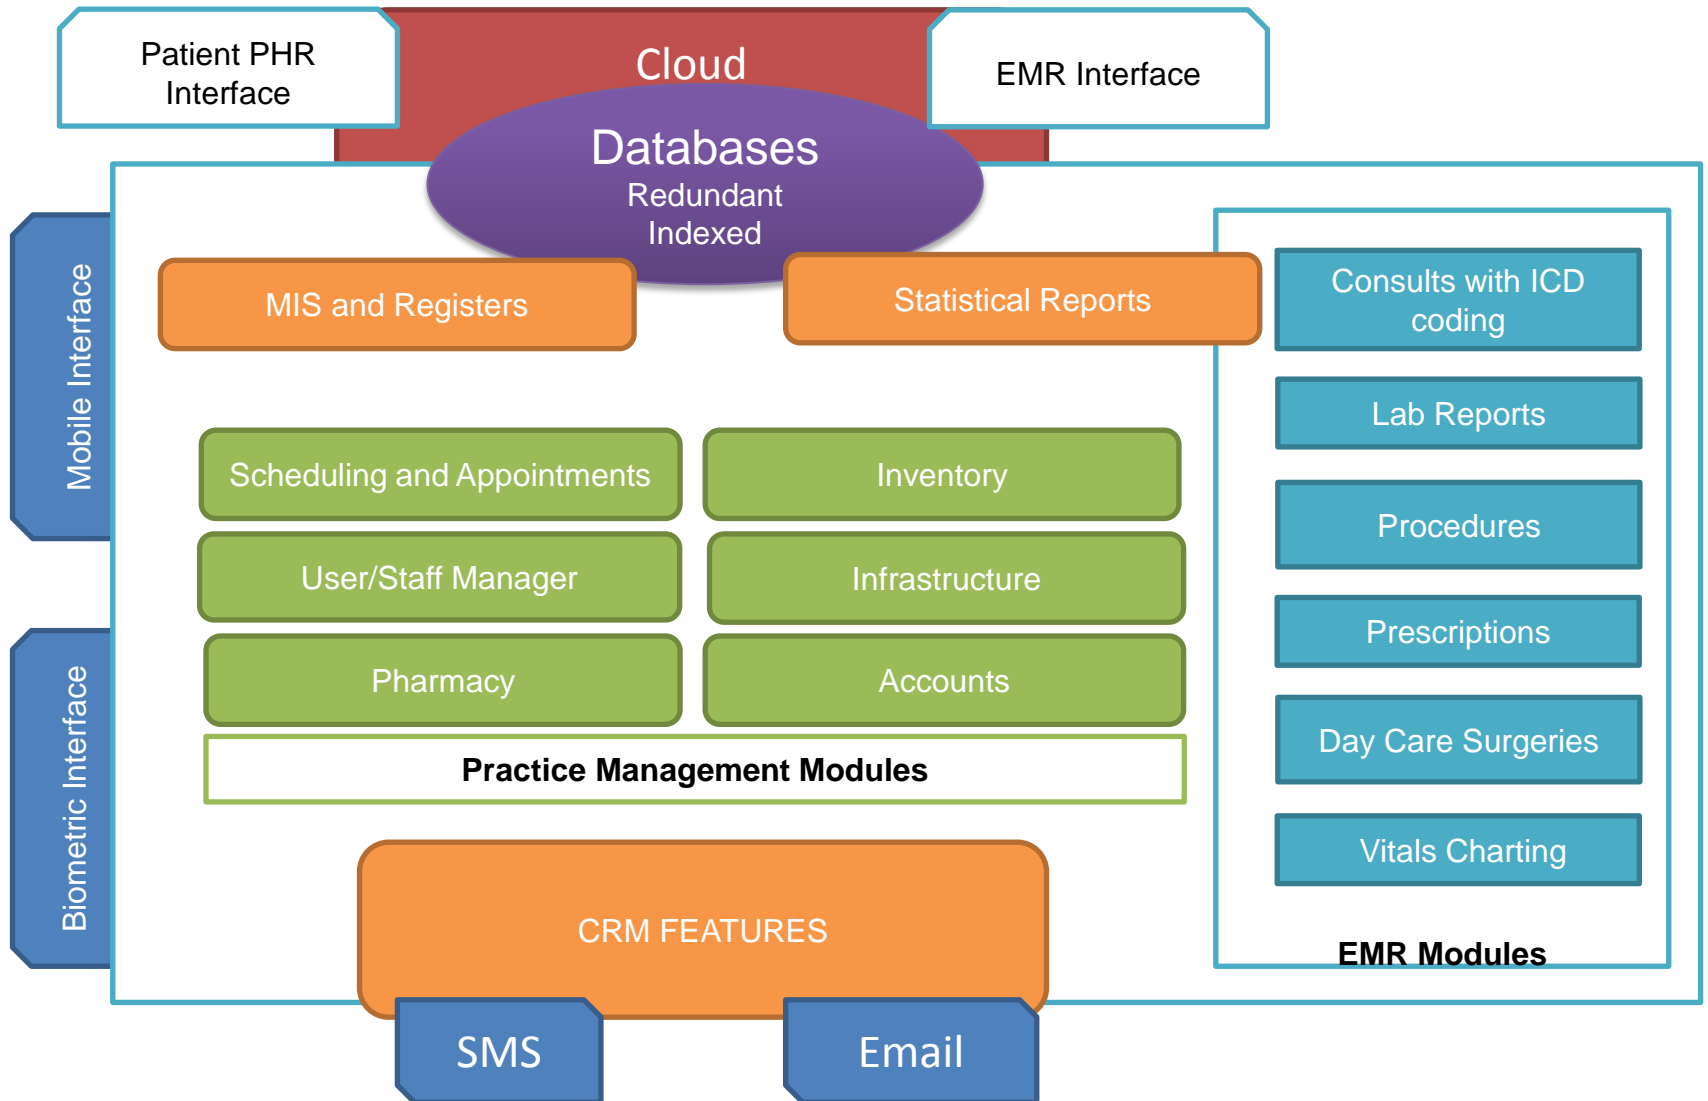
Patient PHR Interface

Cloud

EMR Interface

Databases
Redundant
Indexed

Mobile Interface

MIS and Registers

Statistical Reports

Consults with ICD coding

Lab Reports

Scheduling and Appointments

Inventory

Procedures

User/Staff Manager

Infrastructure

Prescriptions

Biometric Interface

Pharmacy

Accounts

Day Care Surgeries

Practice Management Modules

Vitals Charting

CRM FEATURES

EMR Modules

SMS

Email